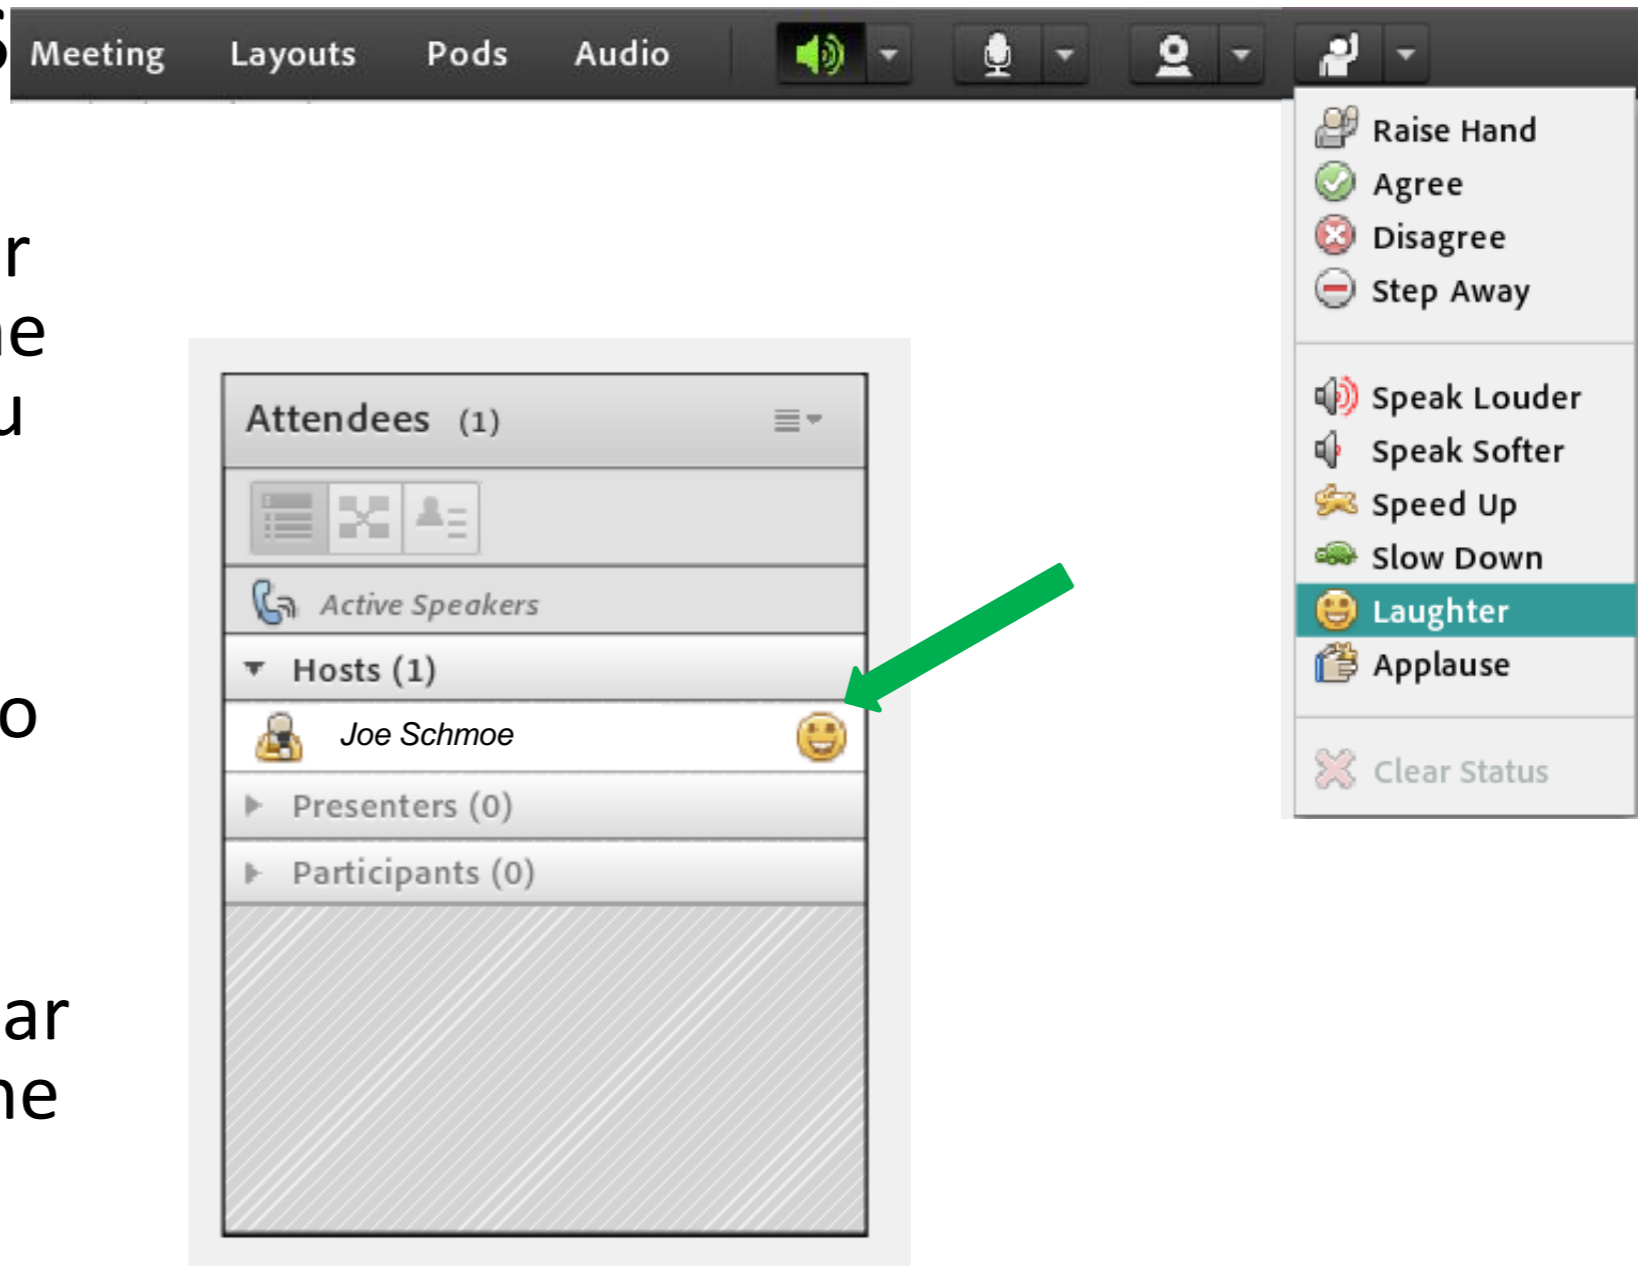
Meeting Layouts Pods Audio

Raise Hand
Agree
Disagree
Step Away

Speak Louder
Speak Softer
Speed Up
Slow Down
Laughter
Applause

Clear Status

r
e
u

o

ar
e

Attendees (1)

Active Speakers

Hosts (1)

Joe Schmoe

Presenters (0)

Participants (0)